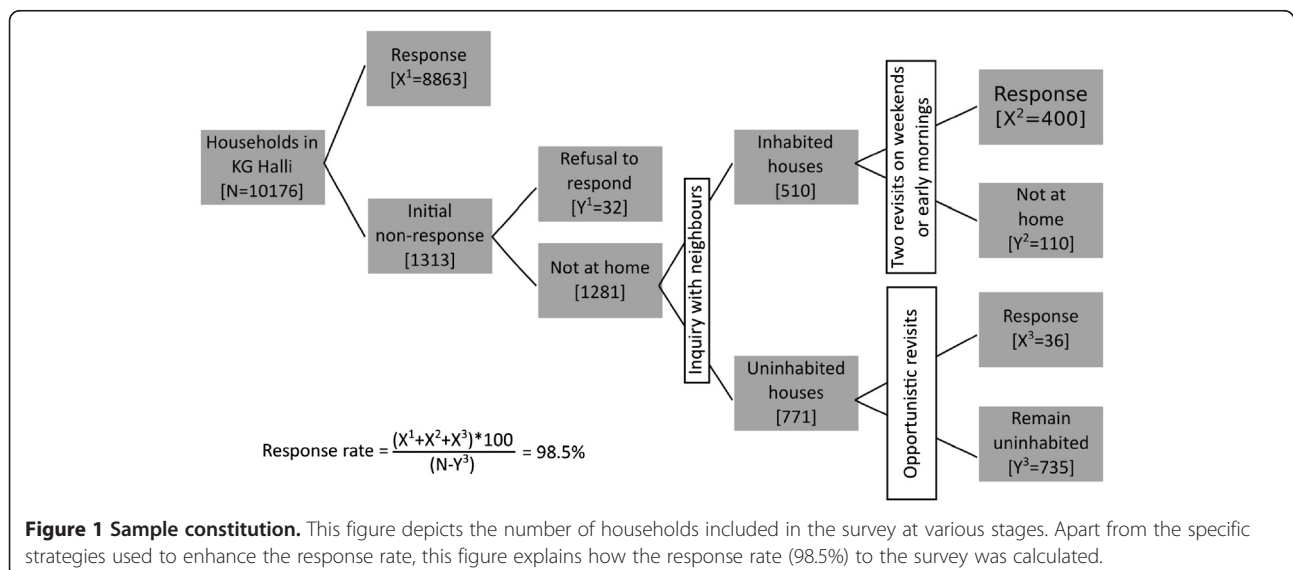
Households in KG Halli [N=10176]

Response [$X^1$=8863]

Initial non-response [1313]

Refusal to respond [$Y^1$=32]

Not at home [1281]

Inquiry with neighbours

Inhabited houses [510]

Two revisits on weekends or early mornings

Response [$X^2$=400]

Not at home [$Y^2$=110]

Uninhabited houses [771]

Opportunistic revisits

Response [$X^3$=36]

Remain uninhabited [$Y^3$=735]

Response rate = $\frac{(X^1+X^2+X^3)*100}{(N-Y^3)}$ = 98.5%

**Figure 1 Sample constitution.** This figure depicts the number of households included in the survey at various stages. Apart from the specific strategies used to enhance the response rate, this figure explains how the response rate (98.5%) to the survey was calculated.